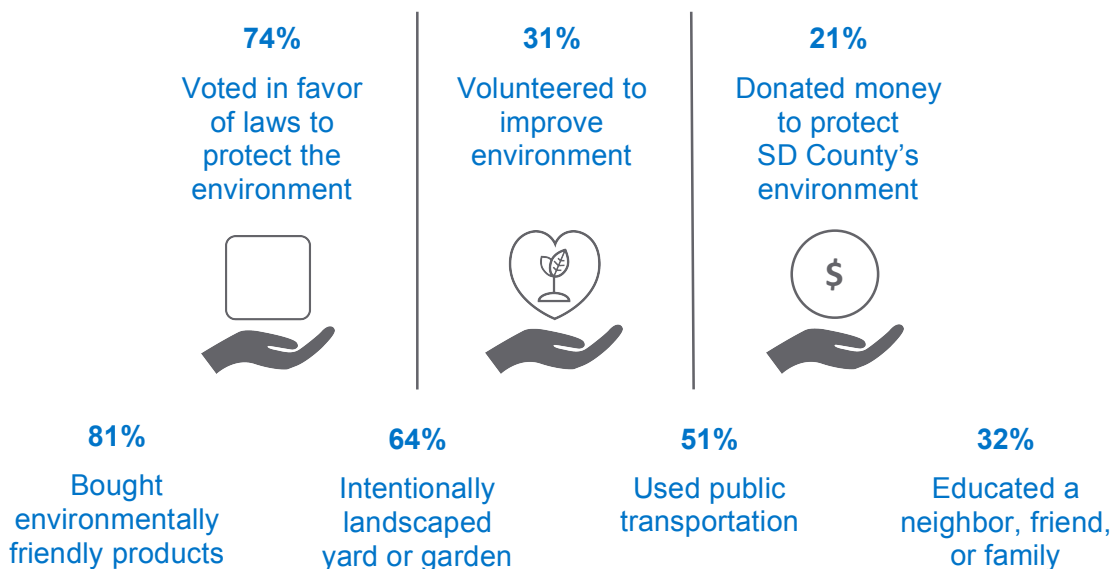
74%

Voted in favor of laws to protect the environment

31%

Volunteered to improve environment

21%

Donated money to protect SD County's environment

$

81%

Bought environmentally friendly products

64%

Intentionally landscaped yard or garden

51%

Used public transportation

32%

Educated a neighbor, friend, or family